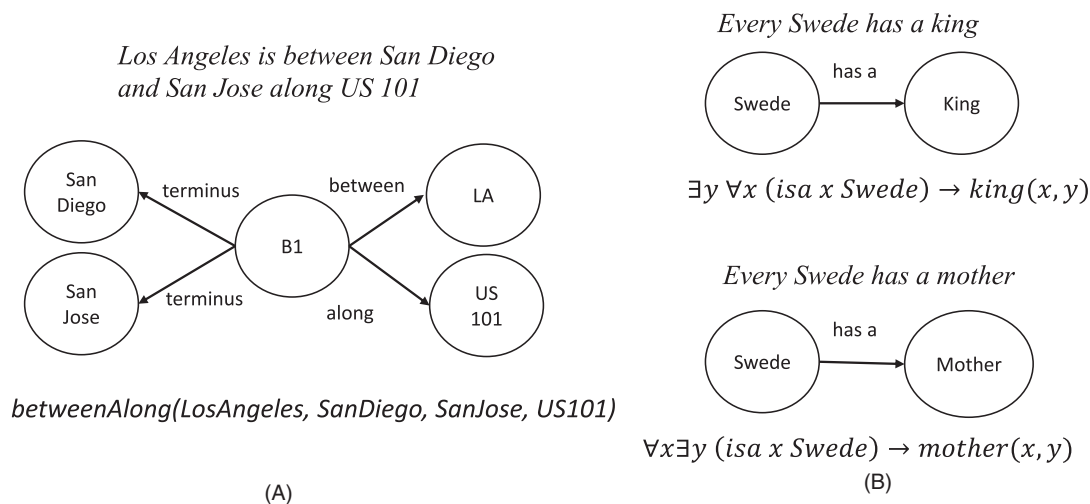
Los Angeles is between San Diego and San Jose along US 101

San Diego

terminus

between

LA

B1

San Jose

terminus

along

US 101

betweenAlong(LosAngeles, SanDiego, SanJose, US101)

(A)

Every Swede has a king

Swede

has a

King

$\exists y \, \forall x \, (isa \; x \; Swede) \rightarrow king(x, y)$

Every Swede has a mother

Swede

has a

Mother

$\forall x \exists y \, (isa \; x \; Swede) \rightarrow mother(x, y)$

(B)